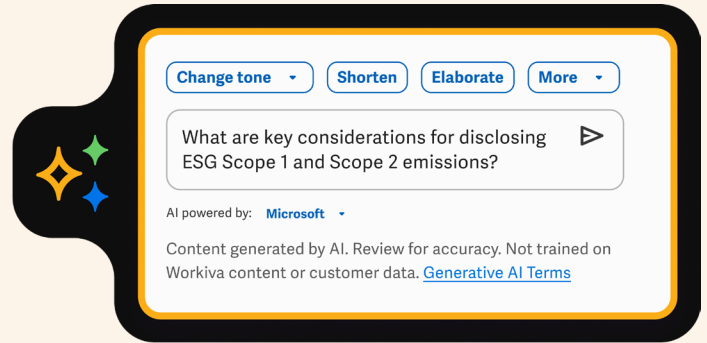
Change tone Shorten Elaborate More

What are key considerations for disclosing ESG Scope 1 and Scope 2 emissions?

AI powered by: Microsoft

Content generated by AI. Review for accuracy. Not trained on Workiva content or customer data. Generative AI Terms